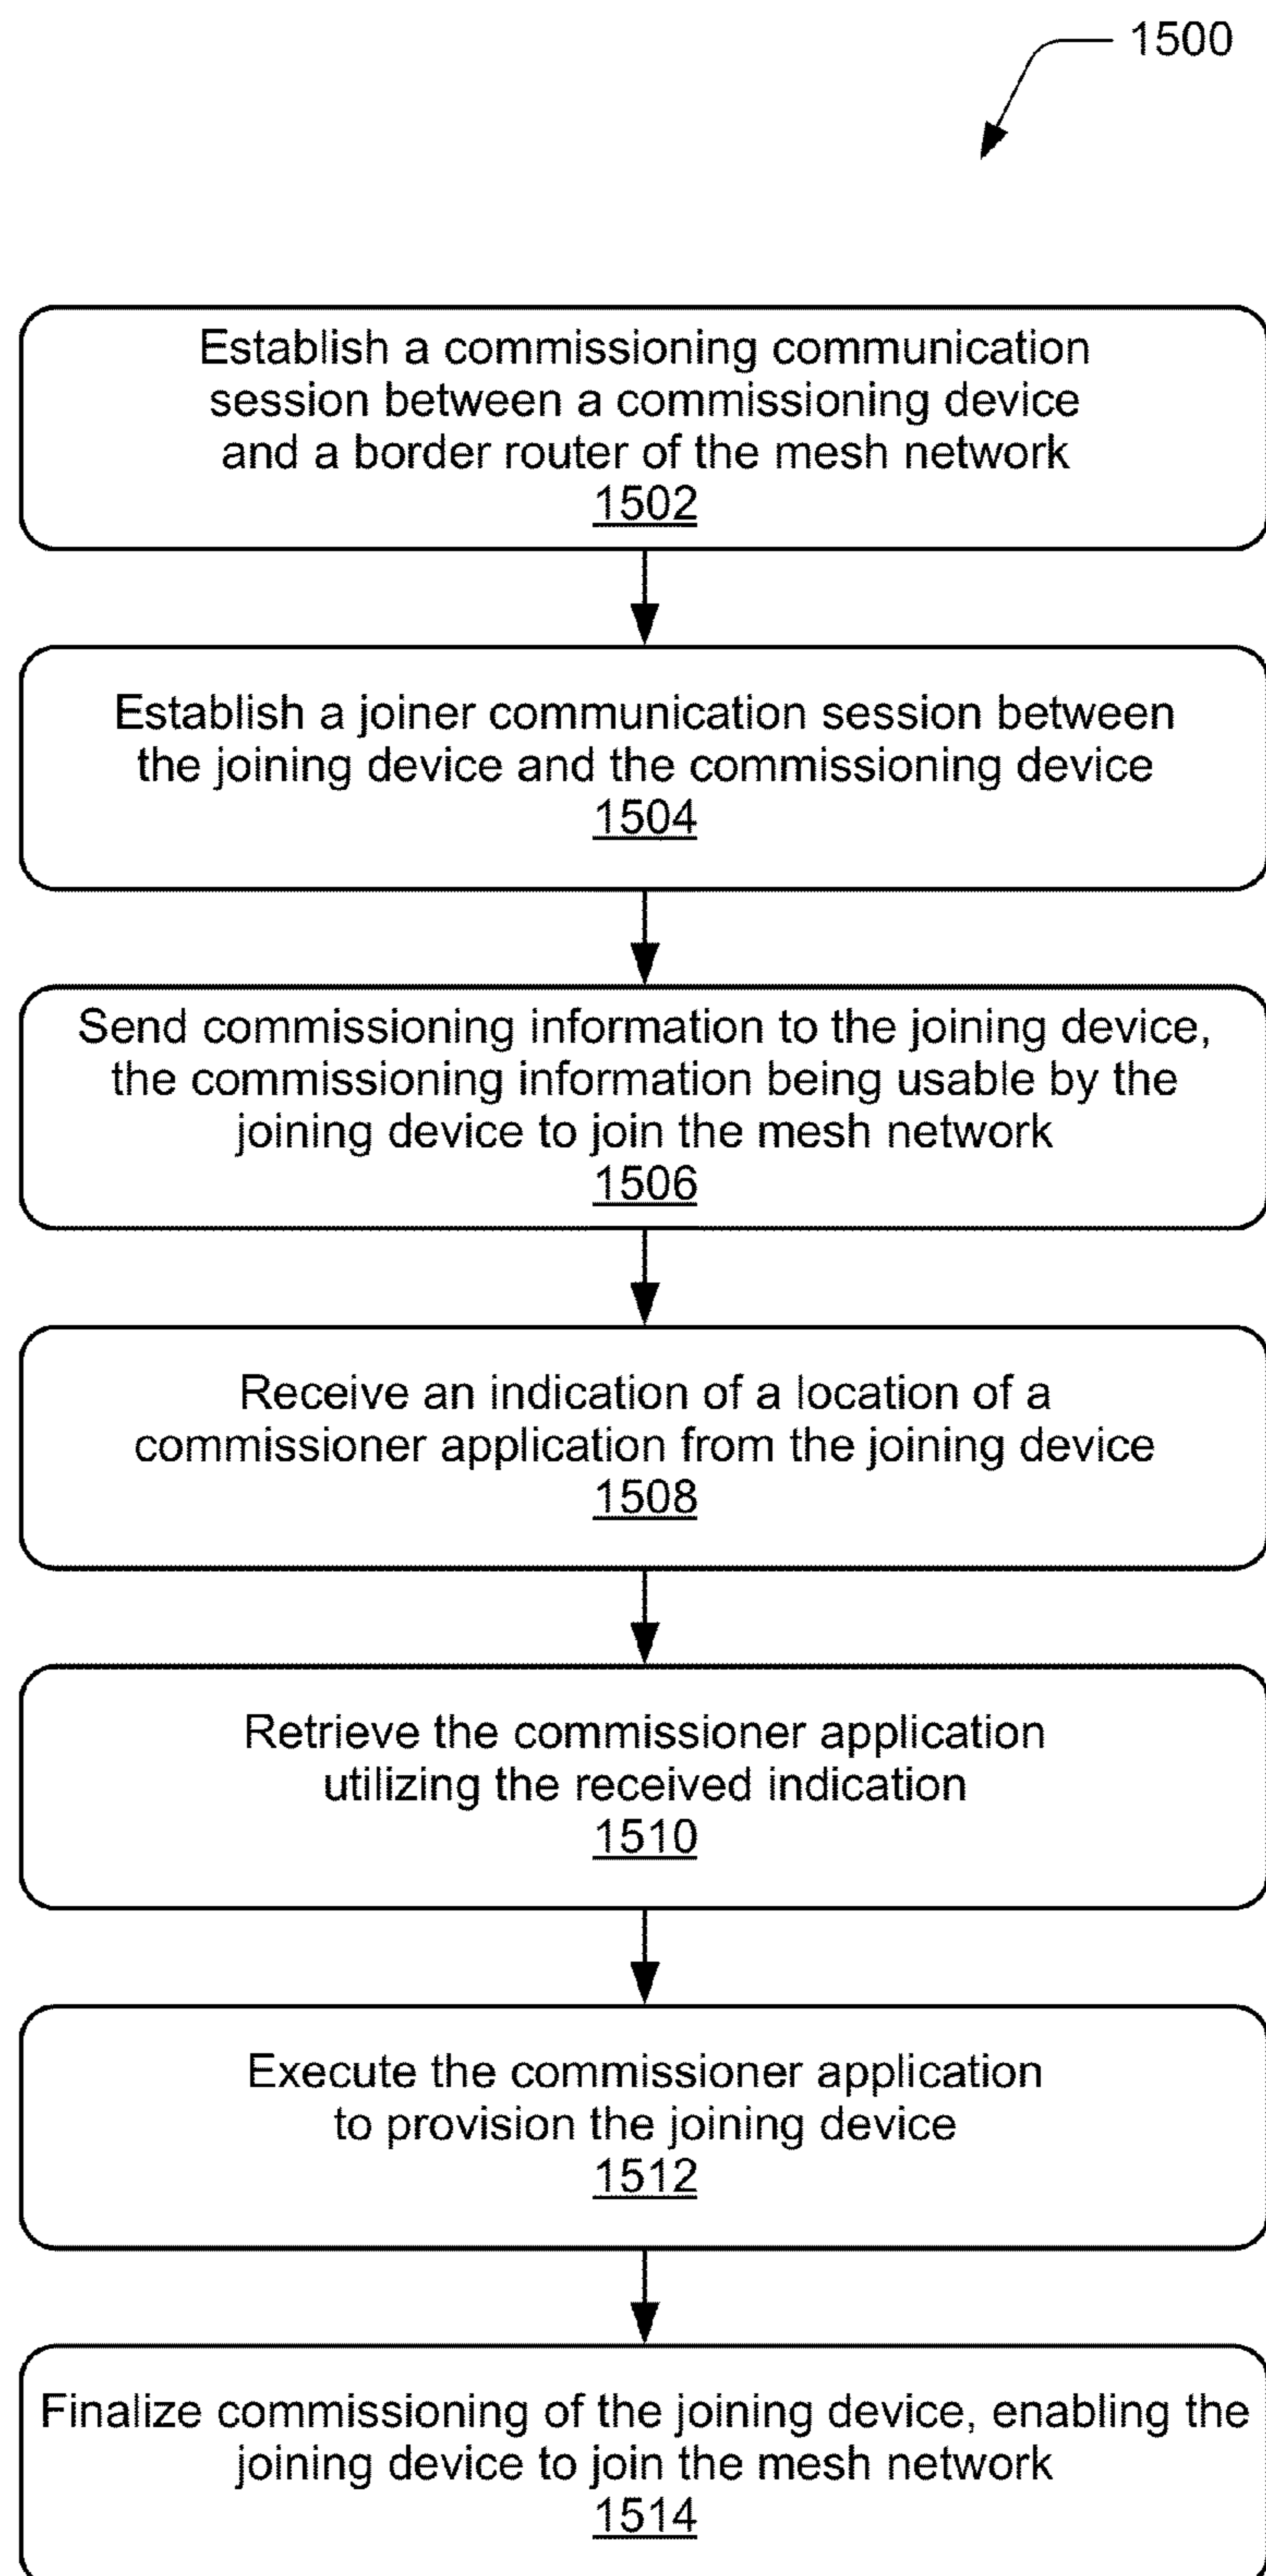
1500

Establish a commissioning communication session between a commissioning device and a border router of the mesh network
1502

Establish a joiner communication session between the joining device and the commissioning device
1504

Send commissioning information to the joining device, the commissioning information being usable by the joining device to join the mesh network
1506

Receive an indication of a location of a commissioner application from the joining device
1508

Retrieve the commissioner application utilizing the received indication
1510

Execute the commissioner application to provision the joining device
1512

Finalize commissioning of the joining device, enabling the joining device to join the mesh network
1514